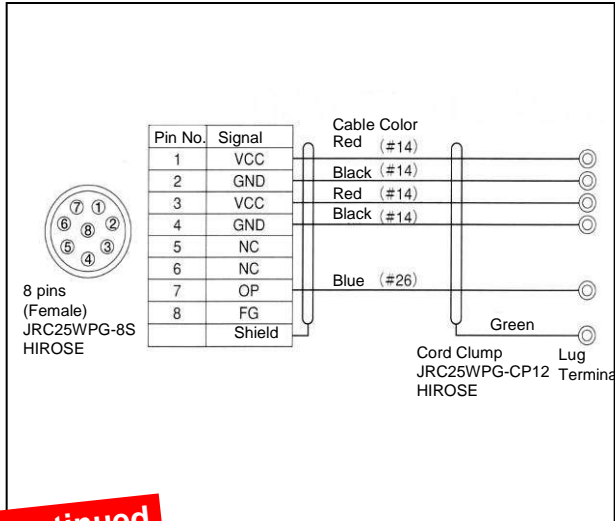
⑦ ①
⑥ ⑧ ②
⑤ ③
④

8 pins
(Female)
JRC25WPG-8S
HIROSE

| Pin No. | Signal |
|---|---|
| 1 | VCC |
| 2 | GND |
| 3 | VCC |
| 4 | GND |
| 5 | NC |
| 6 | NC |
| 7 | OP |
| 8 | FG |
| | Shield |

Cable Color
Red (#14)
Black (#14)
Red (#14)
Black (#14)
Blue (#26)
Green

Cord Clump
JRC25WPG-CP12
HIROSE

Lug
Termina

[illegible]tinued